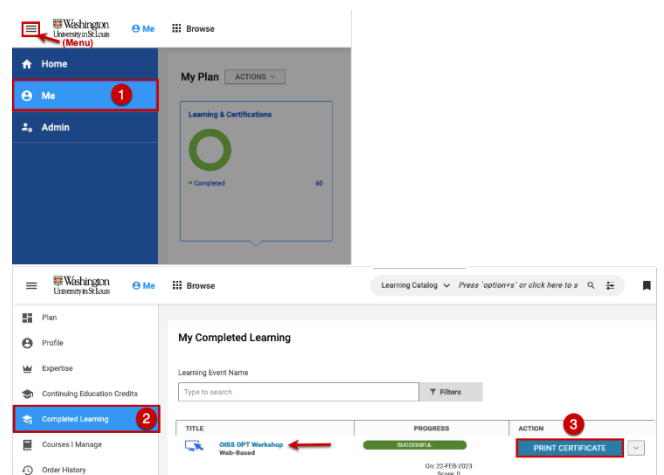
Washington University in St. Louis
(Menu)
Me
Browse
Home
Me
1
Admin
My Plan
ACTIONS
Learning & Certifications
Completed
60

Washington University in St. Louis
Me
Browse
Learning Catalog
Press 'option+s' or click here to s
Plan
Profile
Expertise
Continuing Education Credits
Completed Learning
2
Courses I Manage
Order History
My Completed Learning
Learning Event Name
Type to search
Filters
TITLE
PROGRESS
ACTION
3
OISS OPT Workshop
Web-Based
SUCCESSFUL
PRINT CERTIFICATE
On: 22-FEB-2023
Score: 0